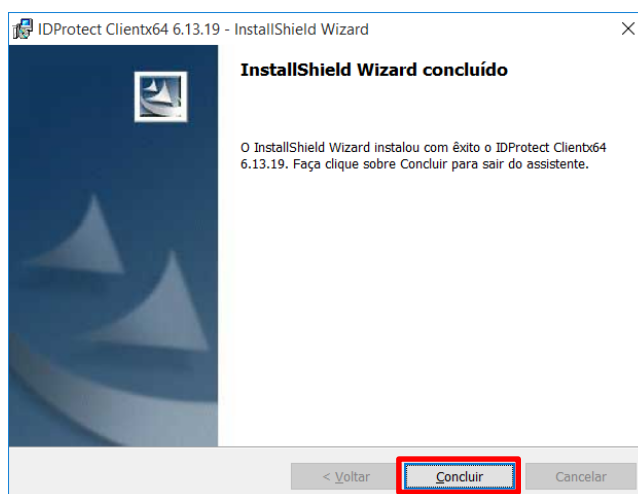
IDProtect Clientx64 6.13.19 - InstallShield Wizard

InstallShield Wizard concluído

O InstallShield Wizard instalou com êxito o IDProtect Clientx64 6.13.19. Faça clique sobre Concluir para sair do assistente.

< Voltar

Concluir

Cancelar